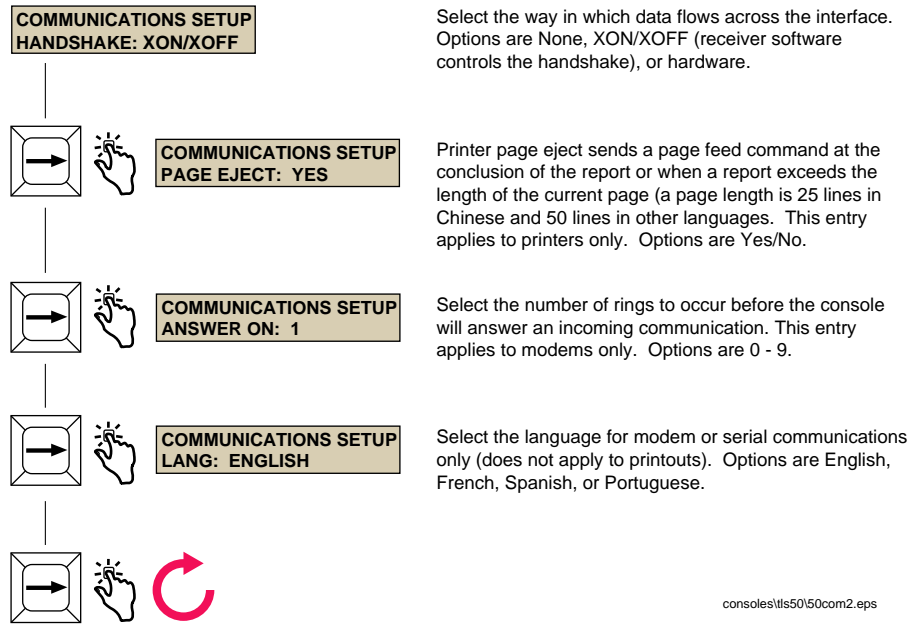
COMMUNICATIONS SETUP
HANDSHAKE: XON/XOFF

Select the way in which data flows across the interface. Options are None, XON/XOFF (receiver software controls the handshake), or hardware.

COMMUNICATIONS SETUP
PAGE EJECT: YES

Printer page eject sends a page feed command at the conclusion of the report or when a report exceeds the length of the current page (a page length is 25 lines in Chinese and 50 lines in other languages. This entry applies to printers only. Options are Yes/No.

COMMUNICATIONS SETUP
ANSWER ON: 1

Select the number of rings to occur before the console will answer an incoming communication. This entry applies to modems only. Options are 0 - 9.

COMMUNICATIONS SETUP
LANG: ENGLISH

Select the language for modem or serial communications only (does not apply to printouts). Options are English, French, Spanish, or Portuguese.

consoles\tls50\50com2.eps